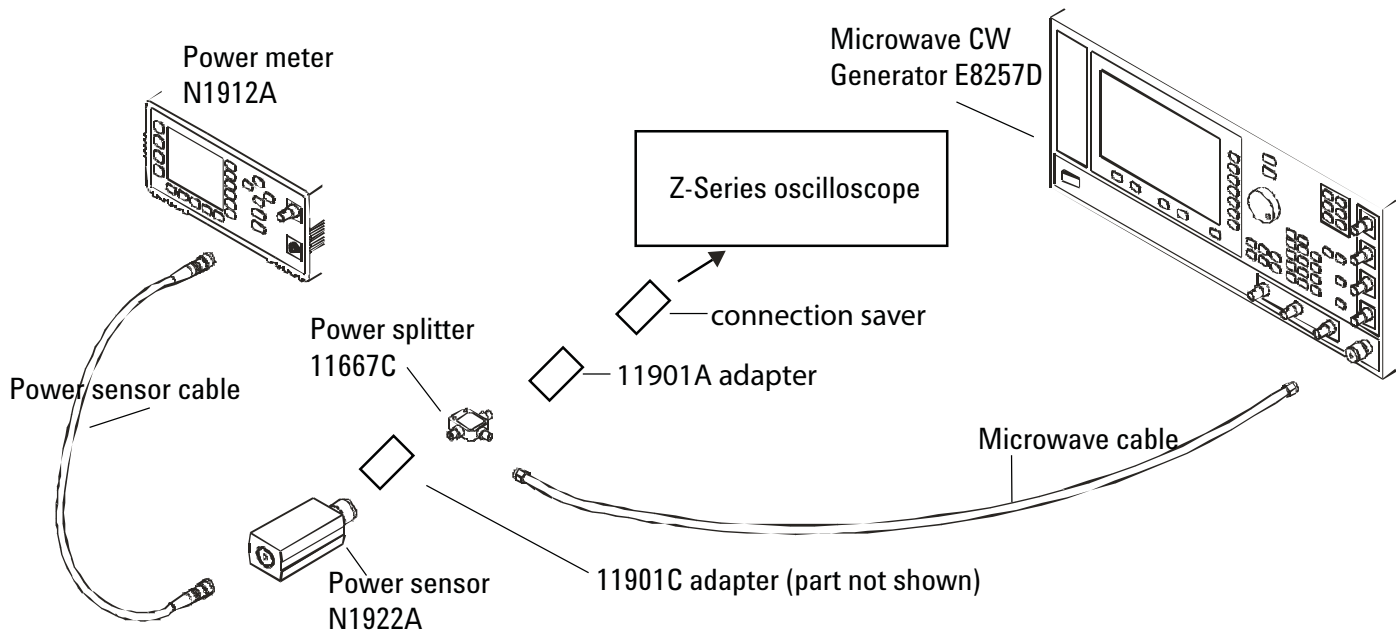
Power meter
N1912A

Microwave CW
Generator E8257D

Z-Series oscilloscope

connection saver

Power splitter
11667C

11901A adapter

Power sensor cable

Microwave cable

Power sensor
N1922A

11901C adapter (part not shown)